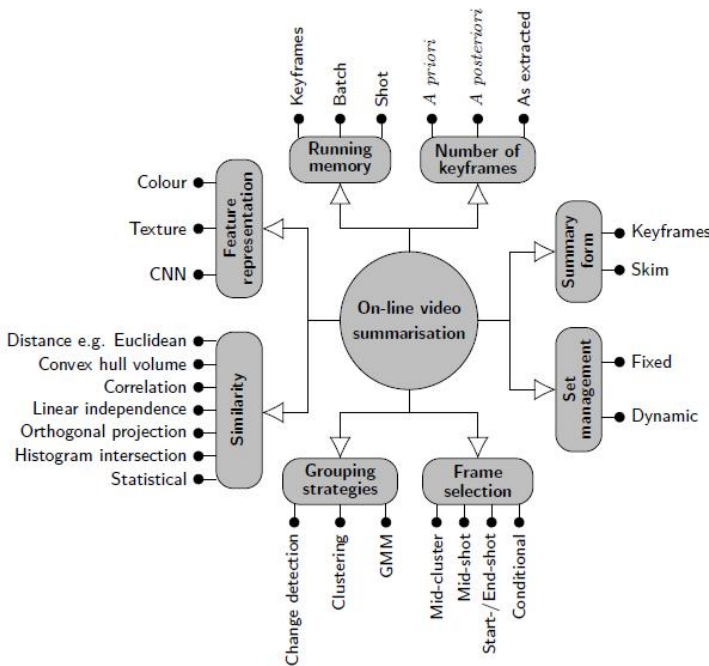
Keyframes
Batch
Shot
Running memory

A priori
A posteriori
As extracted
Number of keyframes

Colour
Texture
CNN
Feature representation

Summary form
Keyframes
Skim

On-line video summarisation

Distance e.g. Euclidean
Convex hull volume
Correlation
Linear independence
Orthogonal projection
Histogram intersection
Statistical
Similarity

Set management
Fixed
Dynamic

Grouping strategies
Change detection
Clustering
GMM

Frame selection
Mid-cluster
Mid-shot
Start-/End-shot
Conditional